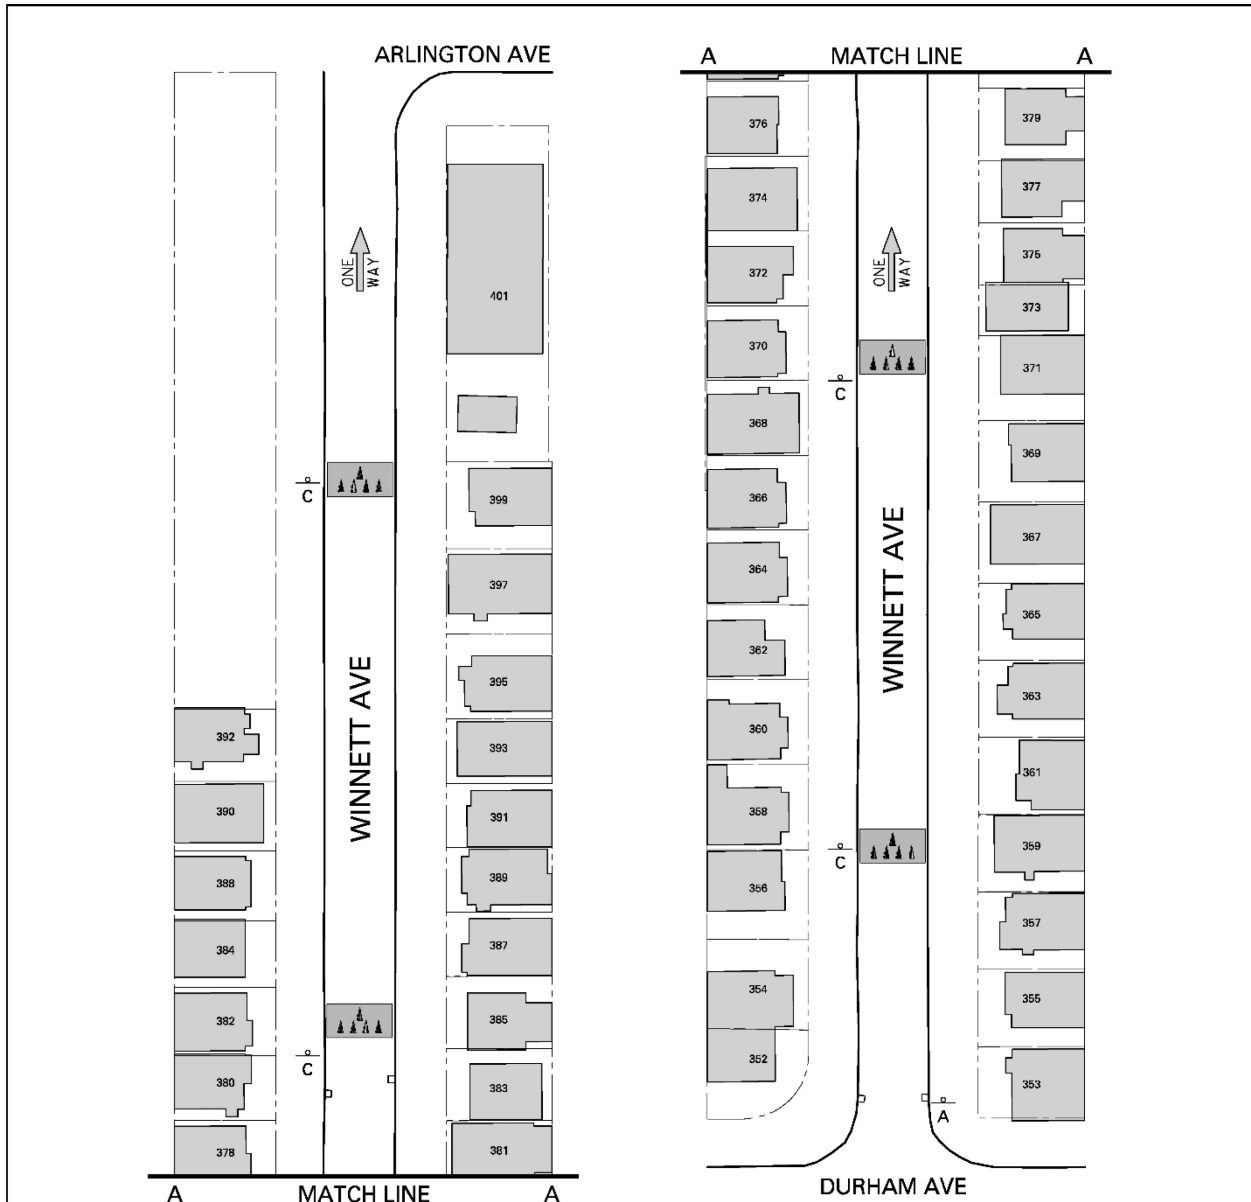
ARLINGTON AVE

ONE WAY

401

C

399

397

WINNETT AVE

395

392

393

390

391

388

389

384

387

382

385

C

380

383

378

381

A MATCH LINE A

A MATCH LINE A

376

379

374

377

ONE WAY

372

375

373

370

371

C

368

369

366

WINNETT AVE

367

364

365

362

363

360

361

358

359

C

356

357

354

355

352

353

A

DURHAM AVE